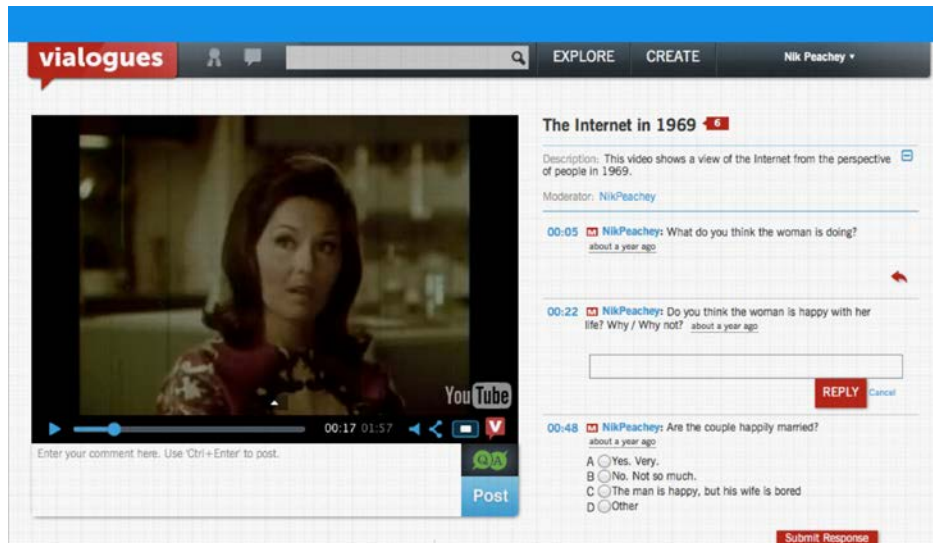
vialogues

EXPLORE CREATE Nik Peachey ▾

The Internet in 1969 6

Description: This video shows a view of the Internet from the perspective of people in 1969.

Moderator: NikPeachey

00:05 NikPeachey: What do you think the woman is doing? about a year ago

00:22 NikPeachey: Do you think the woman is happy with her life? Why / Why not? about a year ago

REPLY Cancel

00:48 NikPeachey: Are the couple happily married? about a year ago

A Yes. Very.
B No. Not so much.
C The man is happy, but his wife is bored
D Other

Submit Response

YouTube

00:17 01:57

Enter your comment here. Use 'Ctrl+Enter' to post.

Q&A

Post